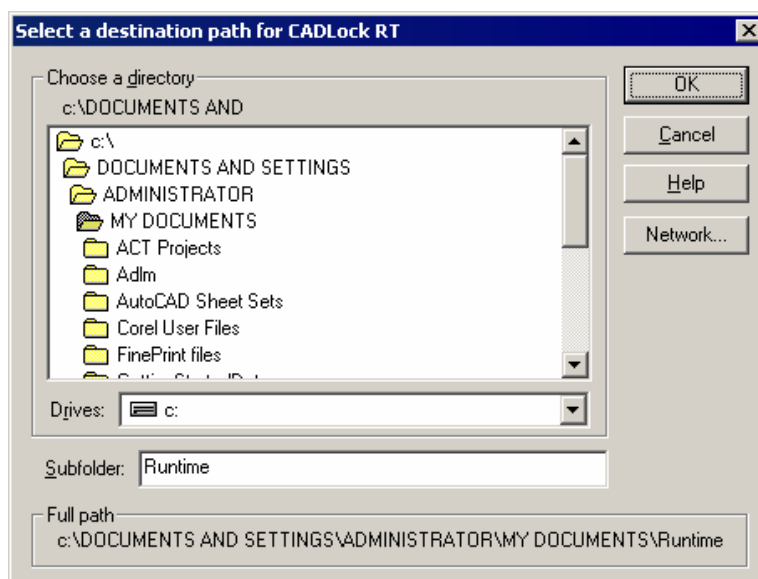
Select a destination path for CADLock RT

Choose a directory
c:\DOCUMENTS AND

c:\
DOCUMENTS AND SETTINGS
ADMINISTRATOR
MY DOCUMENTS
ACT Projects
Adlm
AutoCAD Sheet Sets
Corel User Files
FinePrint files
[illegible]

Drives: c:

OK
Cancel
Help
Network...

Subfolder: Runtime

Full path
c:\DOCUMENTS AND SETTINGS\ADMINISTRATOR\MY DOCUMENTS\Runtime